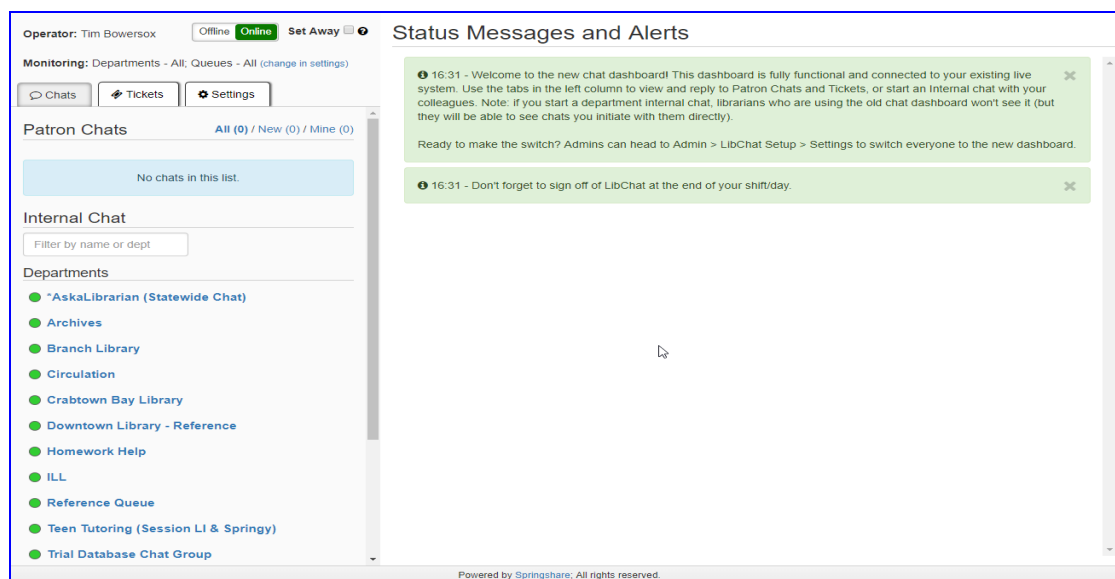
Operator: Tim Bowersox Offline Online Set Away

Monitoring: Departments - All; Queues - All (change in settings)

Chats Tickets Settings

Patron Chats All (0) / New (0) / Mine (0)

No chats in this list.

Internal Chat

Filter by name or dept

Departments

*AskaLibrarian (Statewide Chat)

Archives

Branch Library

Circulation

Crabtown Bay Library

Downtown Library - Reference

Homework Help

ILL

Reference Queue

Teen Tutoring (Session LI & Springy)

Trial Database Chat Group

Status Messages and Alerts

16:31 - Welcome to the new chat dashboard! This dashboard is fully functional and connected to your existing live system. Use the tabs in the left column to view and reply to Patron Chats and Tickets, or start an Internal chat with your colleagues. Note: if you start a department internal chat, librarians who are using the old chat dashboard won't see it (but they will be able to see chats you initiate with them directly).

Ready to make the switch? Admins can head to Admin > LibChat Setup > Settings to switch everyone to the new dashboard.

16:31 - Don't forget to sign off of LibChat at the end of your shift/day.

Powered by Springshare; All rights reserved.